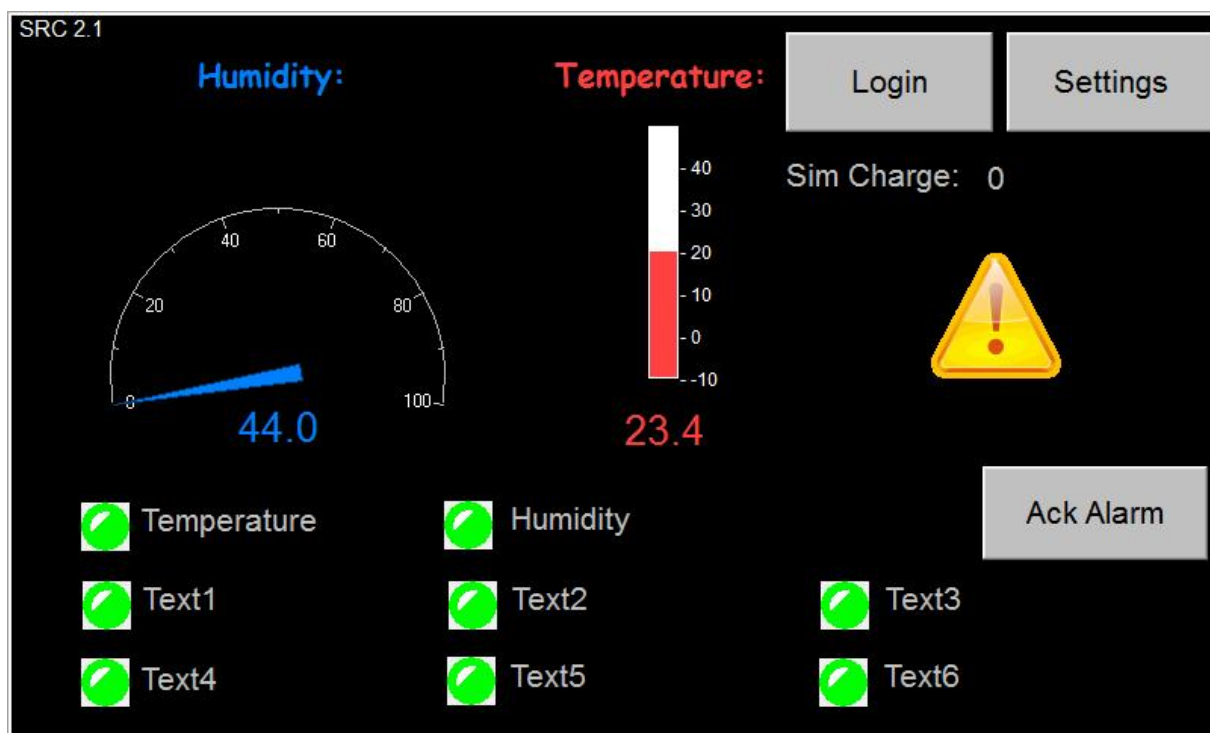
SRC 2.1

Humidity:

Temperature:

Login

Settings

- 40
- 30
- 20
- 10
- 0
- -10

Sim Charge: 0

40 60
20 80
0 100

44.0

23.4

Ack Alarm

Temperature

Humidity

Text1

Text2

Text3

Text4

Text5

Text6